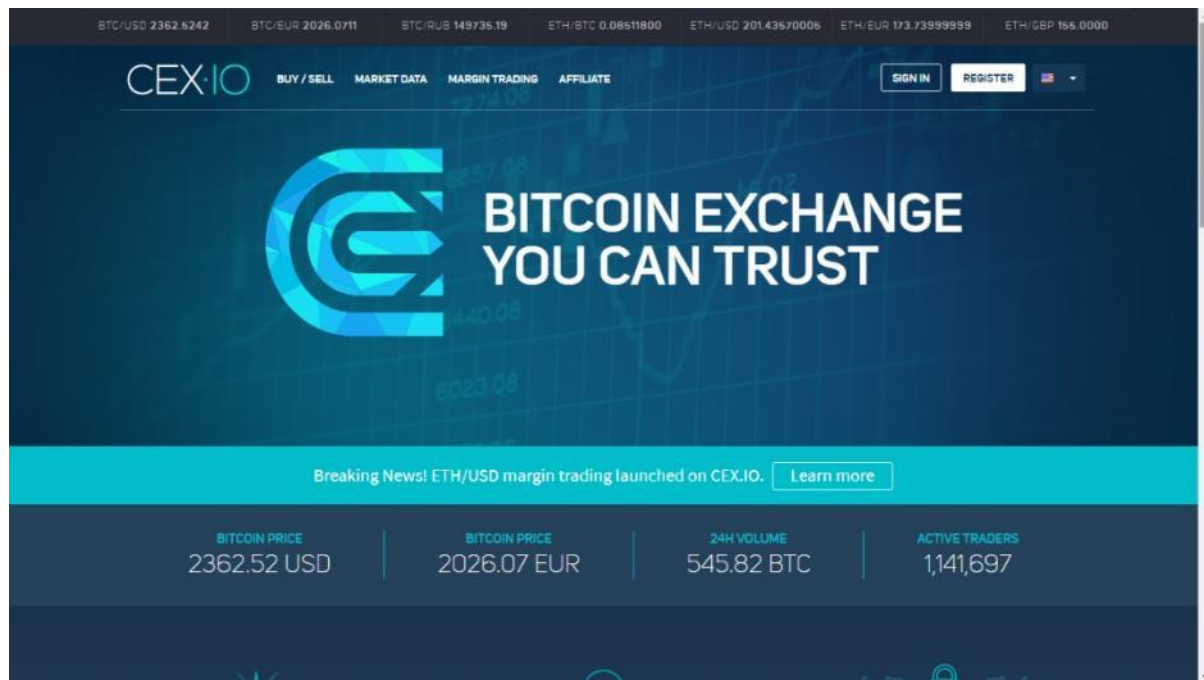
BTC/USD 2362.5242 BTC/EUR 2026.0711 BTC/RUB 149735.19 ETH/BTC 0.08511800 ETH/USD 201.43570005 ETH/EUR 173.73999999 ETH/GBP 155.0000

CEX·IO BUY / SELL MARKET DATA MARGIN TRADING AFFILIATE SIGN IN REGISTER

BITCOIN EXCHANGE YOU CAN TRUST

Breaking News! ETH/USD margin trading launched on CEX.IO. Learn more

| BITCOIN PRICE | BITCOIN PRICE | 24H VOLUME | ACTIVE TRADERS |
|---|---|---|---|
| 2362.52 USD | 2026.07 EUR | 545.82 BTC | 1,141,697 |